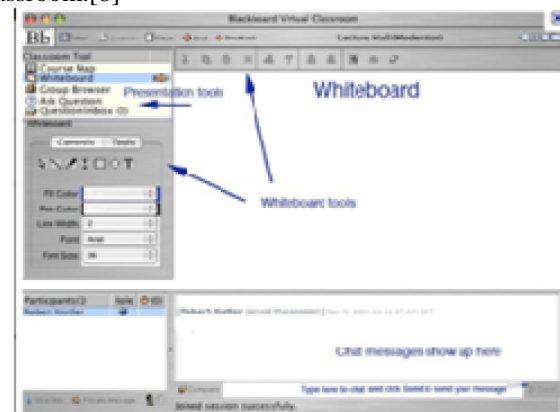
lassroom[8]

Blackboard Virtual Classroom

Bb

Lecture Hall (Moderator)

Classroom Tool
Course Map
Whiteboard
Group Browser
Ask Question
Question Inbox (0)

Presentation tools

Whiteboard

Whiteboard

Contents Tools

Fill Color
Pen Color
Line Width 2
Font Arial
Font Size 16

Whiteboard tools

Participants(1) Role
Robert Keller

[Robert Keller joined the session] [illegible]

Chat messages show up here

Compose Type here to chat and click Send to send your message

Joined session successfully.